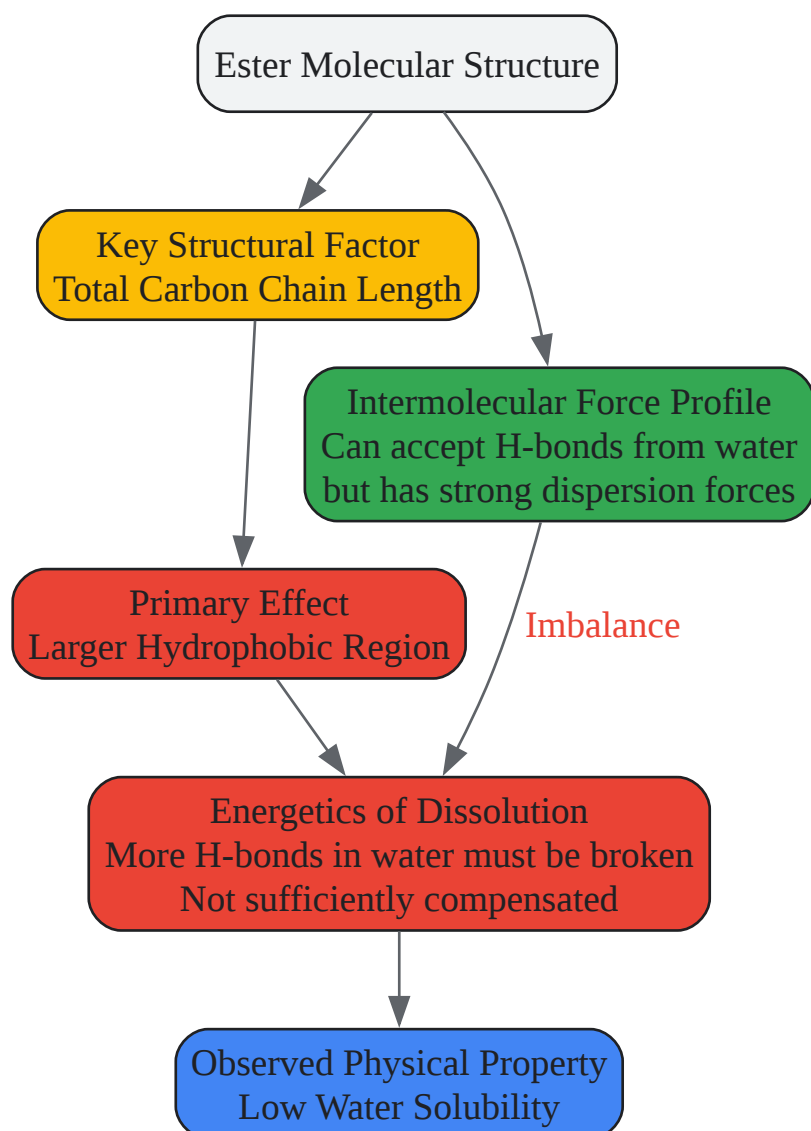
Ester Molecular Structure

Key Structural Factor
Total Carbon Chain Length

Intermolecular Force Profile
Can accept H-bonds from water
but has strong dispersion forces

Primary Effect
Larger Hydrophobic Region

Imbalance

Energetics of Dissolution
More H-bonds in water must be broken
Not sufficiently compensated

Observed Physical Property
Low Water Solubility